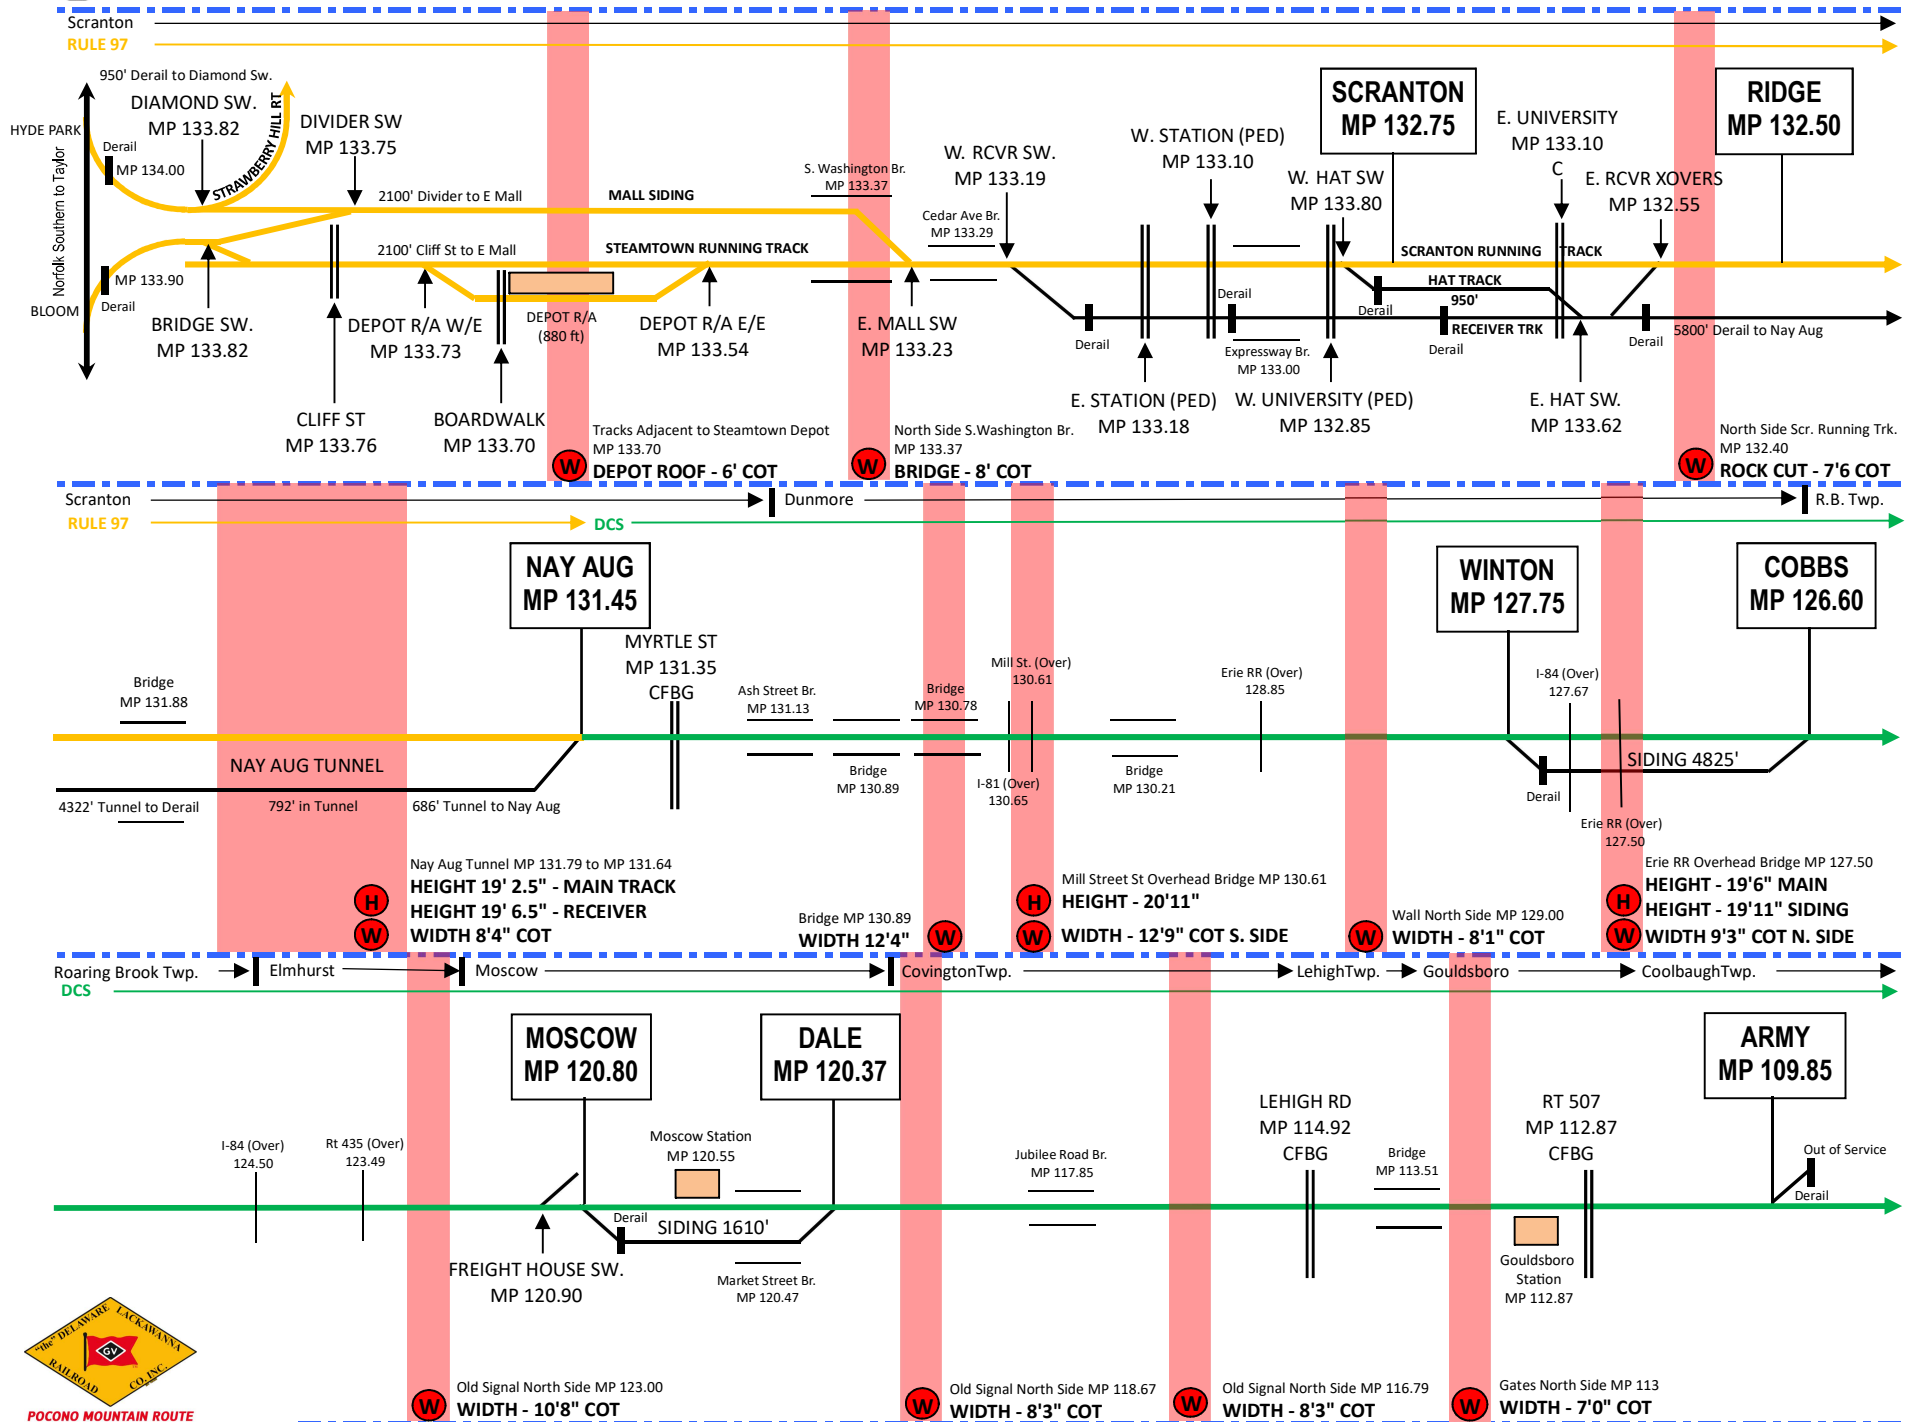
Scranton
RULE 97

950' Derail to Diamond Sw.
HYDE PARK
DIAMOND SW.
MP 133.82
Derail
MP 134.00
STRAWBERRY HILL RT
DIVIDER SW
MP 133.75
2100' Divider to E Mall
MALL SIDING
S. Washington Br.
MP 133.37
W. RCVR SW.
MP 133.19
Cedar Ave Br.
MP 133.29
W. STATION (PED)
MP 133.10
SCRANTON
MP 132.75
W. HAT SW
MP 133.80
E. UNIVERSITY
MP 133.10
C
E. RCVR XOVERS
MP 132.55
RIDGE
MP 132.50
Norfolk Southern to Taylor
2100' Cliff St to E Mall
STEAMTOWN RUNNING TRACK
SCRANTON RUNNING TRACK
HAT TRACK
950'
RECEIVER TRK
MP 133.90
Derail
BLOOM
Derail
Derail
Derail
Derail
Derail
5800' Derail to Nay Aug
BRIDGE SW.
MP 133.82
DEPOT R/A W/E
MP 133.73
DEPOT R/A
(880 ft)
DEPOT R/A E/E
MP 133.54
E. MALL SW
MP 133.23
Expressway Br.
MP 133.00
E. STATION (PED)
MP 133.18
W. UNIVERSITY (PED)
MP 132.85
E. HAT SW.
MP 133.62
CLIFF ST
MP 133.76
BOARDWALK
MP 133.70
Tracks Adjacent to Steamtown Depot
MP 133.70
W DEPOT ROOF - 6' COT
North Side S.Washington Br.
MP 133.37
W BRIDGE - 8' COT
North Side Scr. Running Trk.
MP 132.40
W ROCK CUT - 7'6 COT

Scranton
Dunmore
R.B. Twp.
RULE 97
DCS
NAY AUG
MP 131.45
MYRTLE ST
MP 131.35
CFBG
WINTON
MP 127.75
COBBS
MP 126.60
Bridge
MP 131.88
Ash Street Br.
MP 131.13
Bridge
MP 130.78
Mill St. (Over)
130.61
Erie RR (Over)
128.85
I-84 (Over)
127.67
NAY AUG TUNNEL
SIDING 4825'
Bridge
MP 130.89
I-81 (Over)
130.65
Bridge
MP 130.21
Derail
4322' Tunnel to Derail
792' in Tunnel
686' Tunnel to Nay Aug
Erie RR (Over)
127.50
Nay Aug Tunnel MP 131.79 to MP 131.64
H HEIGHT 19' 2.5" - MAIN TRACK
HEIGHT 19' 6.5" - RECEIVER
W WIDTH 8'4" COT
Bridge MP 130.89
WIDTH 12'4" W
Mill Street St Overhead Bridge MP 130.61
H HEIGHT - 20'11"
W WIDTH - 12'9" COT S. SIDE
Wall North Side MP 129.00
W WIDTH - 8'1" COT
Erie RR Overhead Bridge MP 127.50
H HEIGHT - 19'6" MAIN
HEIGHT - 19'11" SIDING
W WIDTH 9'3" COT N. SIDE

Roaring Brook Twp.
Elmhurst
Moscow
CovingtonTwp.
LehighTwp.
Gouldsboro
CoolbaughTwp.
DCS
MOSCOW
MP 120.80
DALE
MP 120.37
ARMY
MP 109.85
I-84 (Over)
124.50
Rt 435 (Over)
123.49
Moscow Station
MP 120.55
Jubilee Road Br.
MP 117.85
LEHIGH RD
MP 114.92
CFBG
Bridge
MP 113.51
RT 507
MP 112.87
CFBG
Out of Service
Derail
Derail
SIDING 1610'
FREIGHT HOUSE SW.
MP 120.90
Market Street Br.
MP 120.47
Gouldsboro
Station
MP 112.87
"the" DELAWARE LACKAWANNA RAILROAD CO. INC.
GV
POCONO MOUNTAIN ROUTE
Old Signal North Side MP 123.00
W WIDTH - 10'8" COT
Old Signal North Side MP 118.67
W WIDTH - 8'3" COT
Old Signal North Side MP 116.79
W WIDTH - 8'3" COT
Gates North Side MP 113
W WIDTH - 7'0" COT